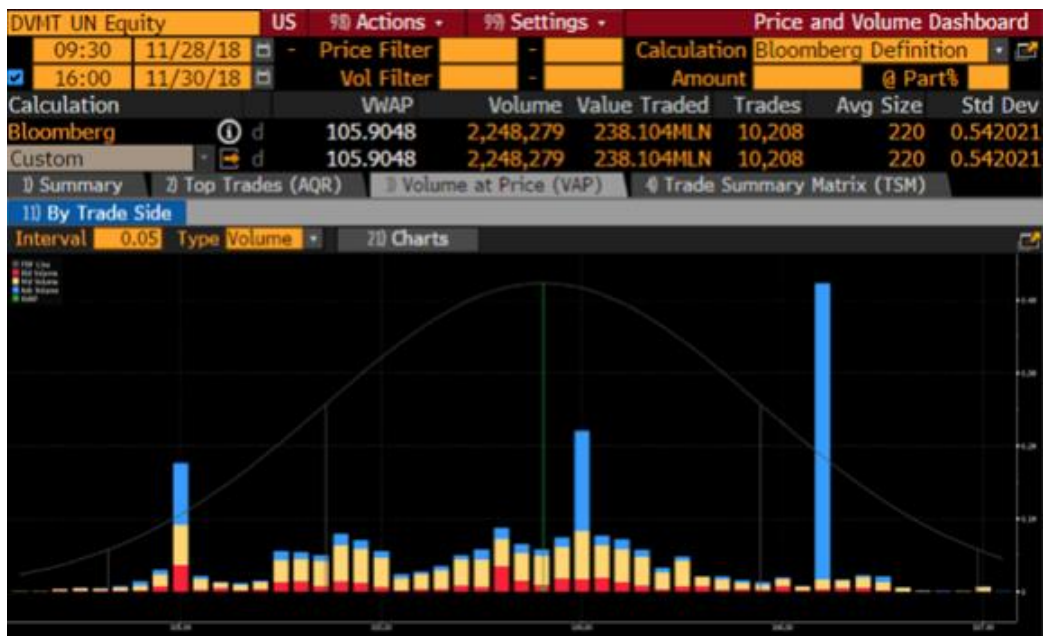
DVMT UN Equity US 98) Actions • 99) Settings • Price and Volume Dashboard

09:30 11/28/18 - Price Filter - Calculation Bloomberg Definition

16:00 11/30/18 Vol Filter - Amount @ Part%

| Calculation | VWAP | Volume | Value Traded | Trades | Avg Size | Std Dev |
|---|---|---|---|---|---|---|
| Bloomberg d | 105.9048 | 2,248,279 | 238.104MLN | 10,208 | 220 | 0.542021 |
| Custom d | 105.9048 | 2,248,279 | 238.104MLN | 10,208 | 220 | 0.542021 |

1) Summary 2) Top Trades (AQR) 3) Volume at Price (VAP) 4) Trade Summary Matrix (TSM)

11) By Trade Side

Interval 0.05 Type Volume 21) Charts

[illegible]